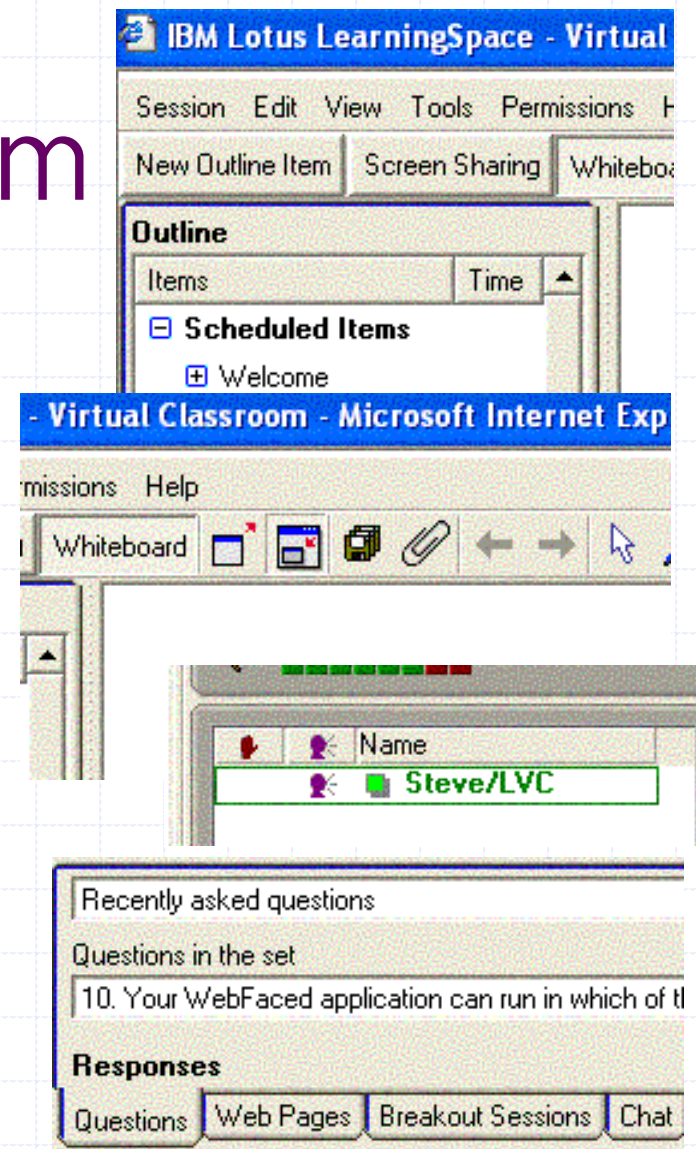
m

IBM Lotus LearningSpace - Virtual

Session Edit View Tools Permissions H

New Outline Item Screen Sharing Whiteboa

Outline

| Items | Time |
|---|---|

⊟ Scheduled Items

⊞ Welcome

- Virtual Classroom - Microsoft Internet Exp

rmissions Help

Whiteboard

Name

Steve/LVC

Recently asked questions

Questions in the set

10. Your WebFaced application can run in which of th

Responses

Questions Web Pages Breakout Sessions Chat